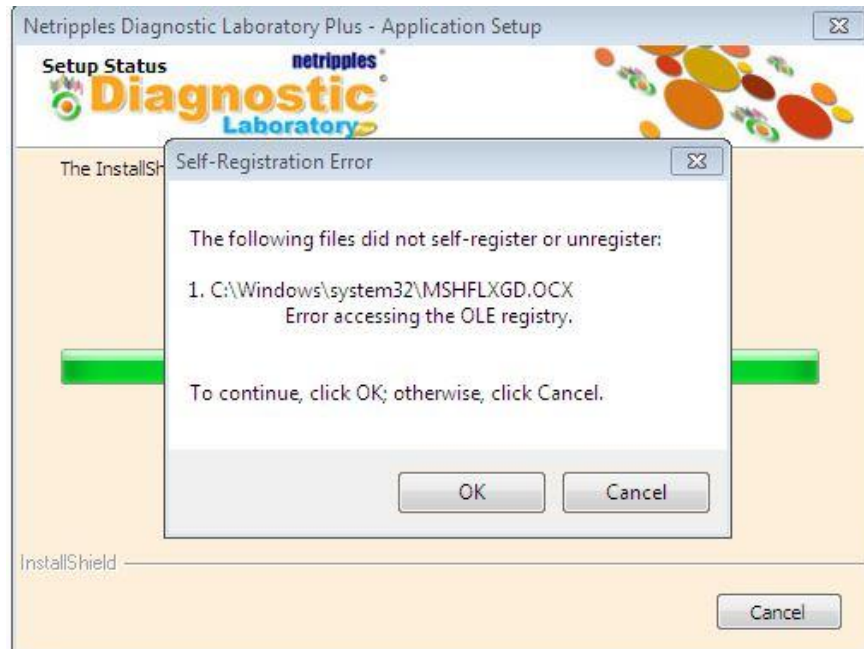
Netripples Diagnostic Laboratory Plus - Application Setup

Setup Status

netripples

Diagnostic Laboratory

The InstallSh

Self-Registration Error

The following files did not self-register or unregister:

1. C:\Windows\system32\MSHFLXGD.OCX
Error accessing the OLE registry.

To continue, click OK; otherwise, click Cancel.

OK

Cancel

InstallShield

Cancel